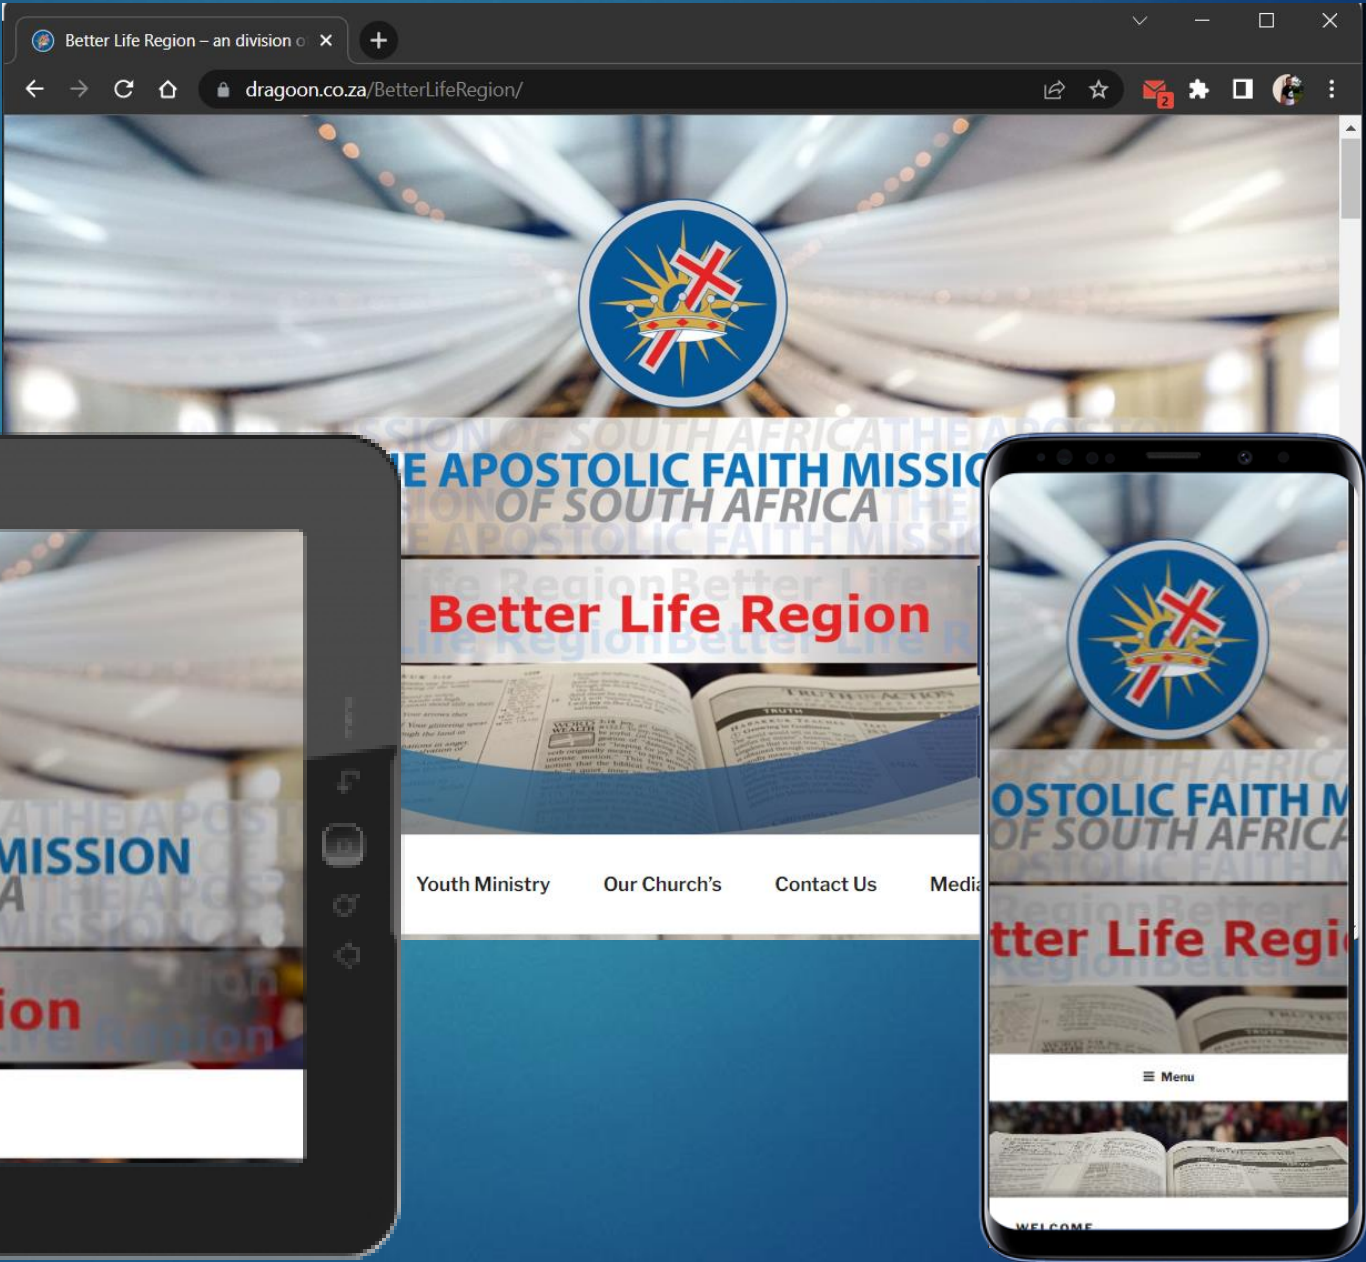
Better Life Region – an division o

dragoon.co.za/BetterLifeRegion/

2

E APOSTOLIC FAITH MISSIO
OF SOUTH AFRICA

Better Life Region

Youth Ministry Our Church's Contact Us Medi

MISSION
A

ion

OSTOLIC FAITH M
OF SOUTH AFRICA

tter Life Regi

≡ Menu

WELCOME